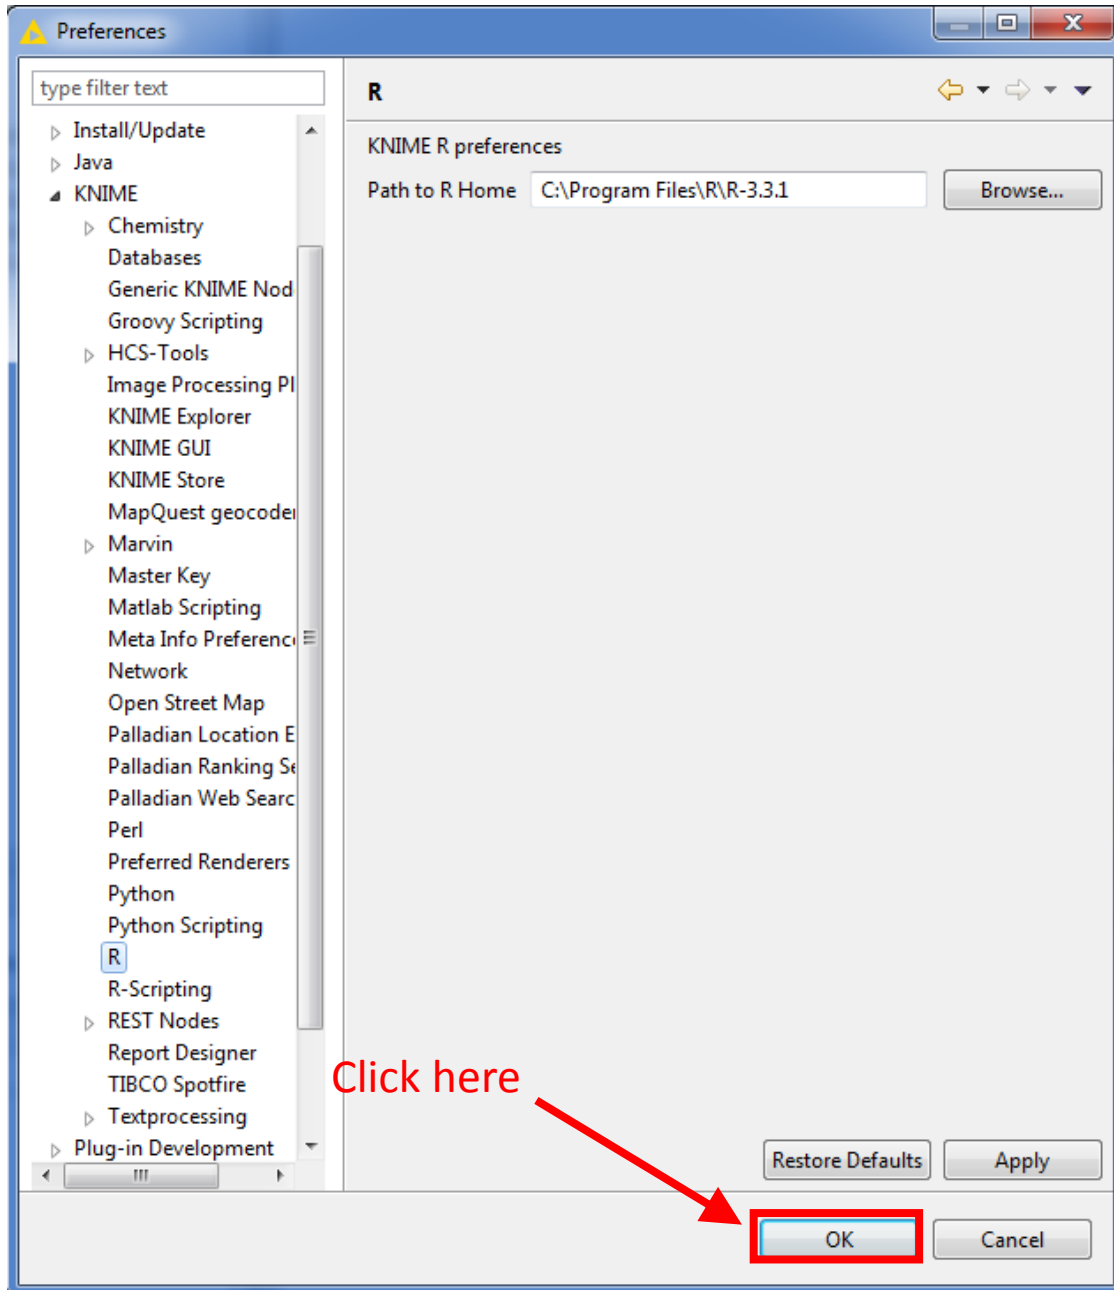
Preferences

type filter text

Install/Update
Java
KNIME
Chemistry
Databases
Generic KNIME Nod
Groovy Scripting
HCS-Tools
Image Processing Pl
KNIME Explorer
KNIME GUI
KNIME Store
MapQuest geocoder
Marvin
Master Key
Matlab Scripting
Meta Info Preferenc
Network
Open Street Map
Palladian Location E
Palladian Ranking Se
Palladian Web Searc
Perl
Preferred Renderers
Python
Python Scripting
R
R-Scripting
REST Nodes
Report Designer
TIBCO Spotfire
Textprocessing
Plug-in Development

R

KNIME R preferences

Path to R Home C:\Program Files\R\R-3.3.1 Browse...

Click here

Restore Defaults Apply

OK Cancel